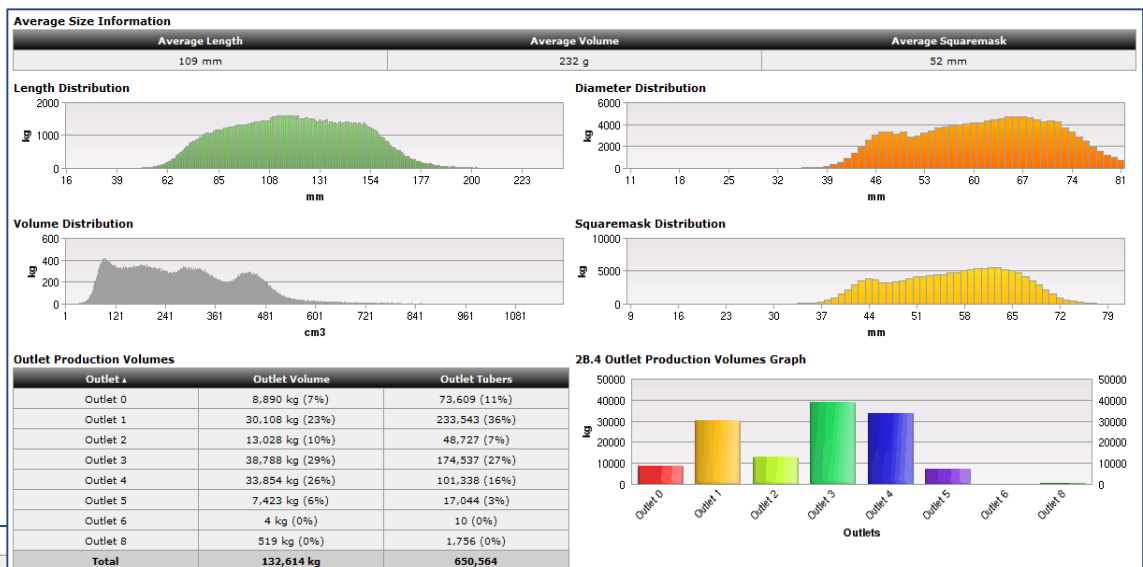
Average Size Information

| Average Length | Average Volume | Average Squaremask |
|---|---|---|
| 109 mm | 232 g | 52 mm |

Length Distribution

2000
1000
0
kg
16 39 62 85 108 131 154 177 200 223
mm

Diameter Distribution

6000
4000
2000
0
kg
11 18 25 32 39 46 53 60 67 74 81
mm

Volume Distribution

600
400
200
0
kg
1 121 241 361 481 601 721 841 961 1081
cm3

Squaremask Distribution

10000
5000
0
kg
9 16 23 30 37 44 51 58 65 72 79
mm

Outlet Production Volumes

| Outlet ▴ | Outlet Volume | Outlet Tubers |
|---|---|---|
| Outlet 0 | 8,890 kg (7%) | 73,609 (11%) |
| Outlet 1 | 30,108 kg (23%) | 233,543 (36%) |
| Outlet 2 | 13,028 kg (10%) | 48,727 (7%) |
| Outlet 3 | 38,788 kg (29%) | 174,537 (27%) |
| Outlet 4 | 33,854 kg (26%) | 101,338 (16%) |
| Outlet 5 | 7,423 kg (6%) | 17,044 (3%) |
| Outlet 6 | 4 kg (0%) | 10 (0%) |
| Outlet 8 | 519 kg (0%) | 1,756 (0%) |
| Total | 132,614 kg | 650,564 |

2B.4 Outlet Production Volumes Graph

50000
40000
30000
20000
10000
0
kg
50000
40000
30000
20000
10000
0
Outlet 0 Outlet 1 Outlet 2 Outlet 3 Outlet 4 Outlet 5 Outlet 6 Outlet 8
Outlets